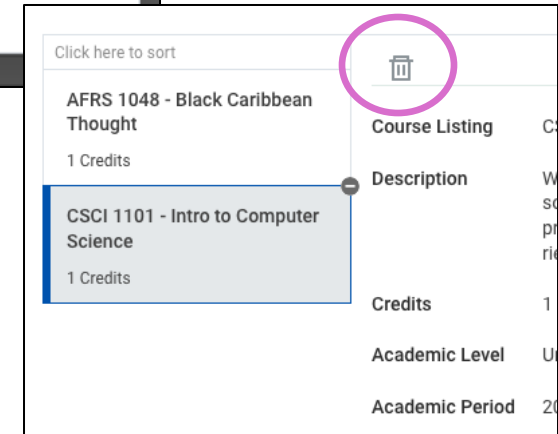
Click here to sort

AFRS 1048 - Black Caribbean Thought

1 Credits

CSCI 1101 - Intro to Computer Science

1 Credits

Course Listing C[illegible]

Description W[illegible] s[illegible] p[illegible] ri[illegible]

Credits 1

Academic Level U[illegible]

Academic Period 2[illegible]